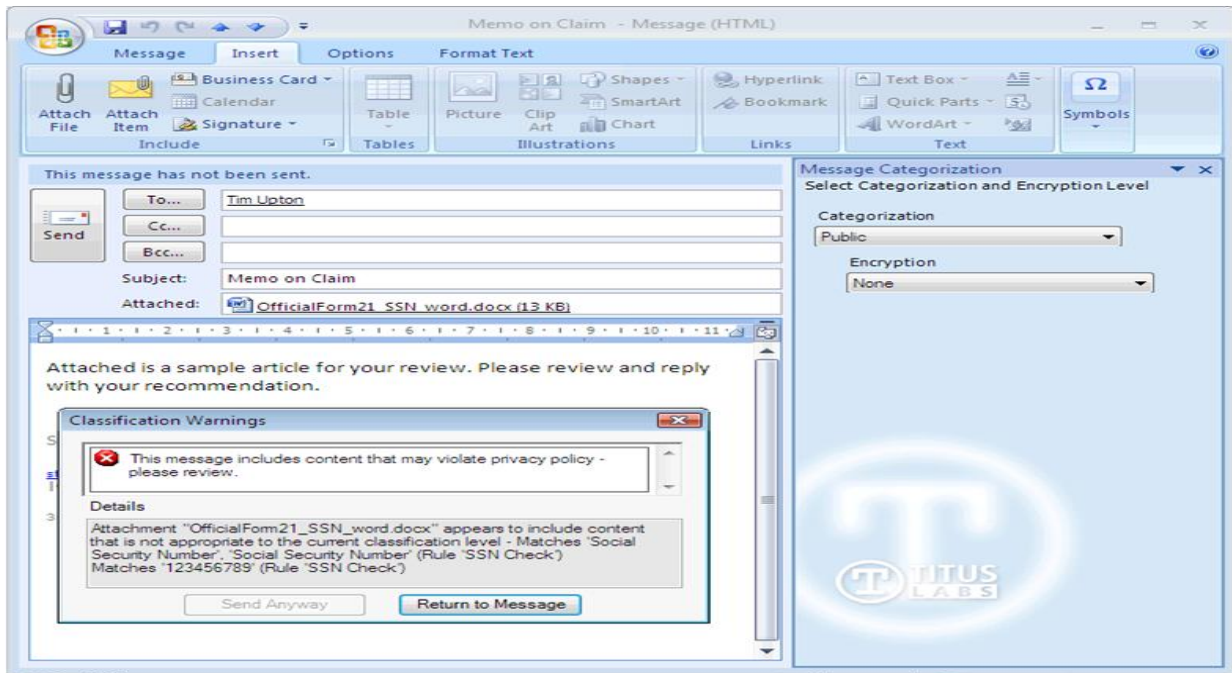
Memo on Claim - Message (HTML)

Message Insert Options Format Text

Attach File Attach Item Business Card Calendar Signature Include Table Tables Picture Clip Art Shapes SmartArt Chart Illustrations Hyperlink Bookmark Links Text Box Quick Parts WordArt Text Symbols

This message has not been sent.

Send To... Tim Upton
Cc...
Bcc...
Subject: Memo on Claim
Attached: OfficialForm21_SSN_word.docx (13 KB)

Attached is a sample article for your review. Please review and reply with your recommendation.

Classification Warnings

This message includes content that may violate privacy policy - please review.

Details

Attachment "OfficialForm21_SSN_word.docx" appears to include content that is not appropriate to the current classification level - Matches 'Social Security Number', 'Social Security Number' (Rule 'SSN Check') Matches '123456789' (Rule 'SSN Check')

Send Anyway Return to Message

Message Categorization
Select Categorization and Encryption Level
Categorization
Public
Encryption
None

TITUS LABS